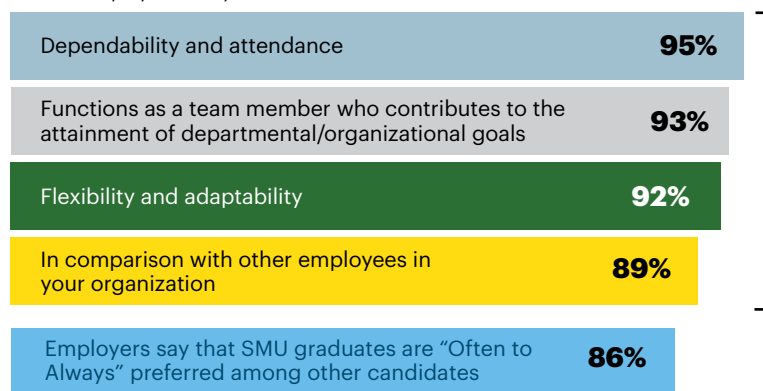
Dependability and attendance
95%

Functions as a team member who contributes to the attainment of departmental/organizational goals
93%

Flexibility and adaptability
92%

In comparison with other employees in your organization
89%

Employers say that SMU graduates are “Often to Always” preferred among other candidates
86%